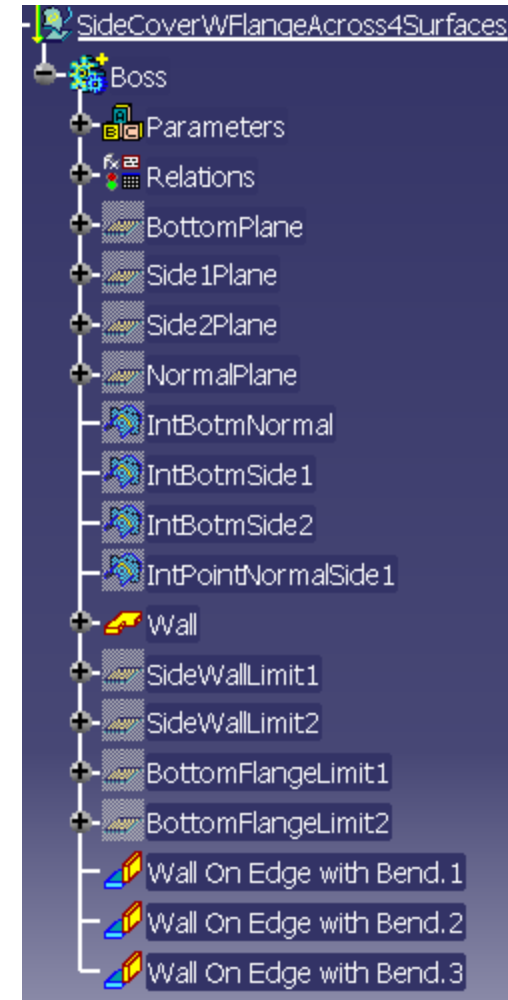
SideCoverWFlangeAcross4Surfaces
Boss
Parameters
Relations
BottomPlane
Side1Plane
Side2Plane
NormalPlane
IntBotmNormal
IntBotmSide1
IntBotmSide2
IntPointNormalSide1
Wall
SideWallLimit1
SideWallLimit2
BottomFlangeLimit1
BottomFlangeLimit2
Wall On Edge with Bend.1
Wall On Edge with Bend.2
Wall On Edge with Bend.3